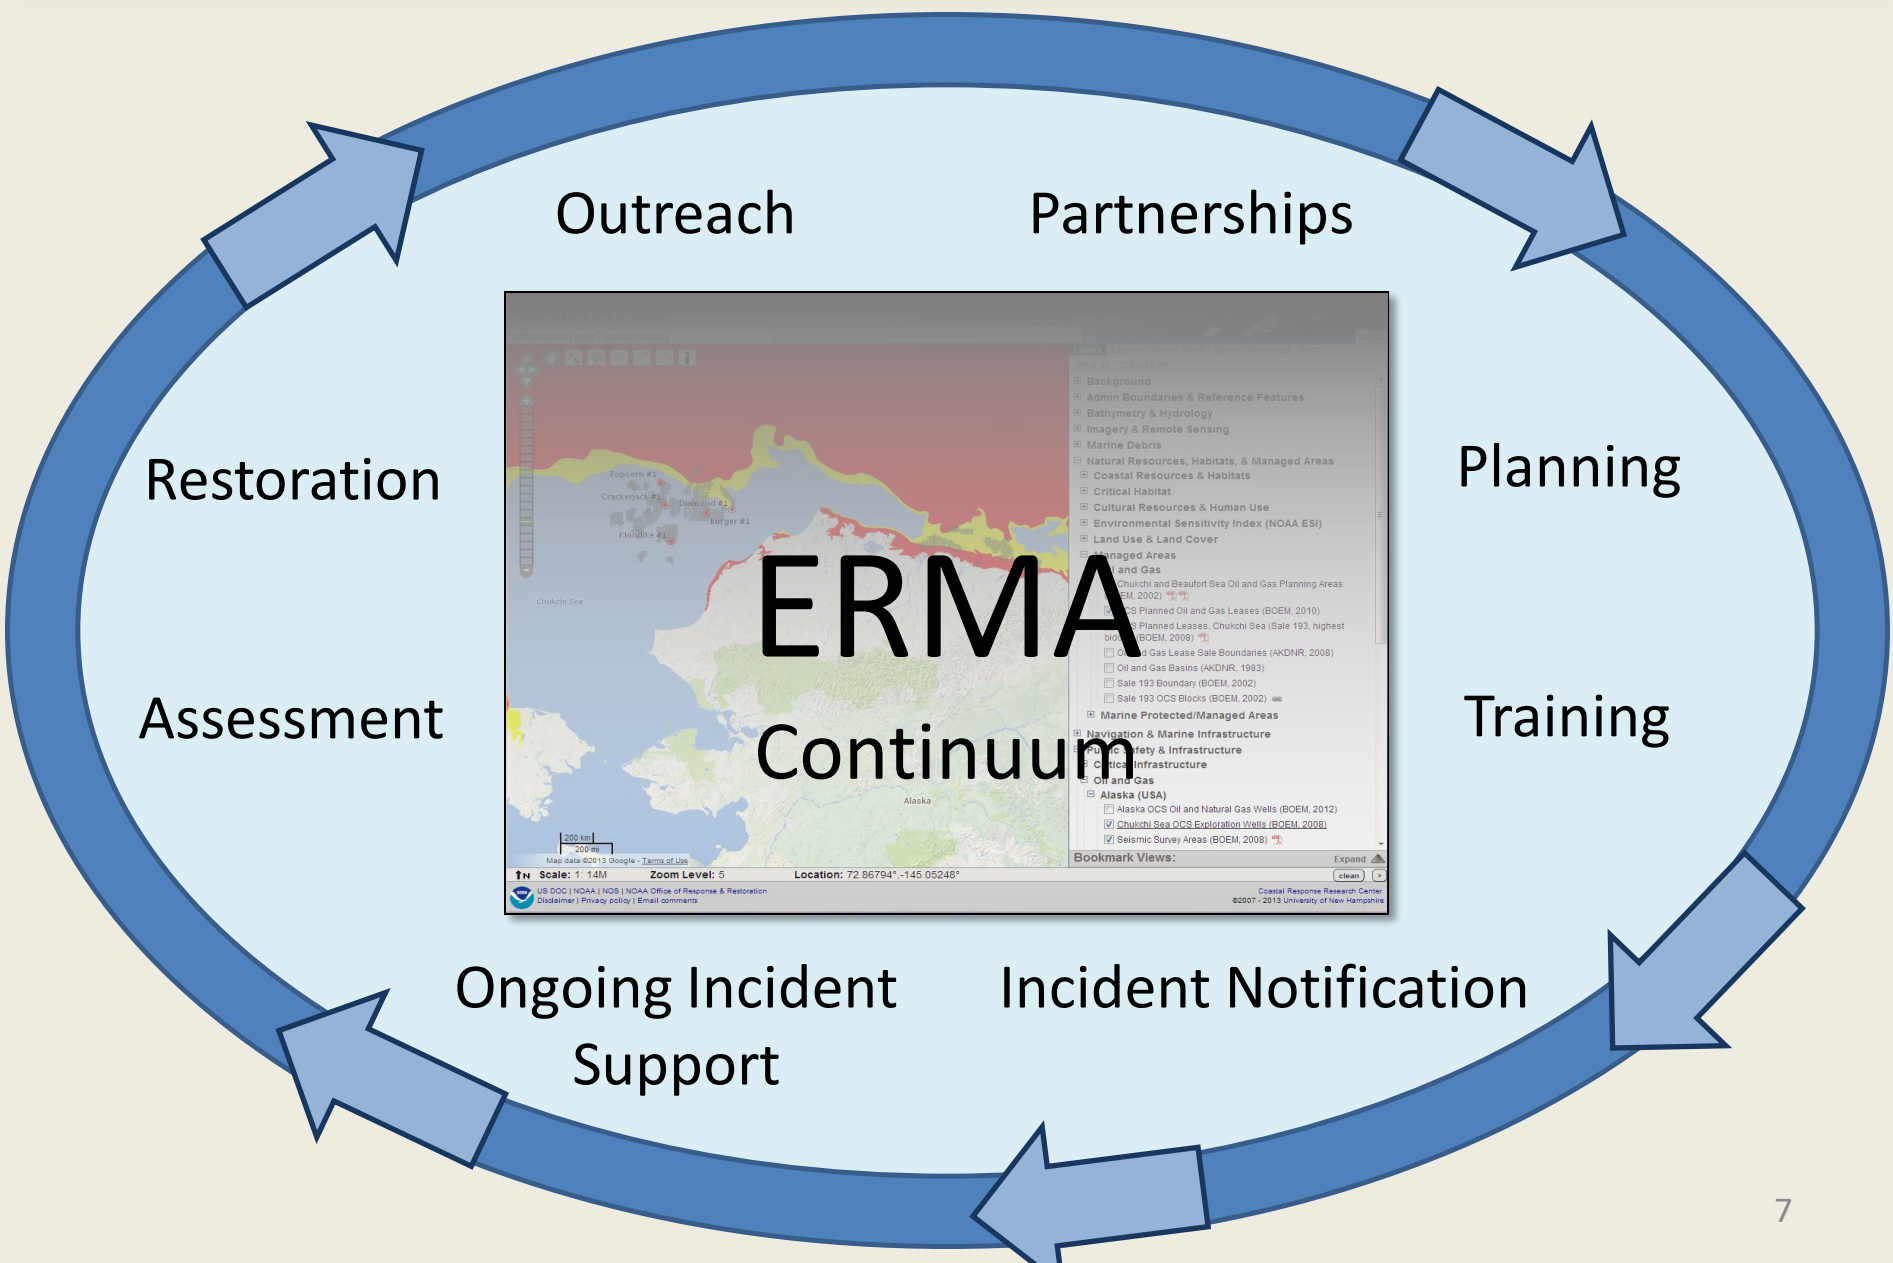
Outreach

Partnerships

Restoration

Planning

Assessment

Training

ERMA
Continuum

Background
Admin Boundaries & Reference Features
Bathymetry & Hydrology
Imagery & Remote Sensing
Marine Debris
Natural Resources, Habitats, & Managed Areas
Coastal Resources & Habitats
Critical Habitat
Cultural Resources & Human Use
Environmental Sensitivity Index (NOAA ESI)
Land Use & Land Cover
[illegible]anaged Areas
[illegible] and Gas
Chukchi and Beaufort Sea Oil and Gas Planning Areas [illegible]EM, 2002)
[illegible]CS Planned Oil and Gas Leases (BOEM, 2010)
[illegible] Planned Leases, Chukchi Sea (Sale 193, highest bid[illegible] (BOEM, 2008)
O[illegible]d Gas Lease Sale Boundaries (AKDNR, 2008)
Oil and Gas Basins (AKDNR, 1983)
Sale 193 Boundary (BOEM, 2002)
Sale 193 OCS Blocks (BOEM, 2002)
Marine Protected/Managed Areas
Navigation & Marine Infrastructure
Pub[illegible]fety & Infrastructure
Critica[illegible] Infrastructure
Oil and Gas
Alaska (USA)
Alaska OCS Oil and Natural Gas Wells (BOEM, 2012)
Chukchi Sea OCS Exploration Wells (BOEM, 2008)
Seismic Survey Areas (BOEM, 2008)
Bookmark Views:
Expand
Popcorn #1
Crackerjack #1
Diamond #1
Burger #1
Klondike #1
Chukchi Sea
Alaska
200 km
200 mi
Map data ©2013 Google - Terms of Use
Scale: 1: 14M
Zoom Level: 5
Location: 72.86794°,-145.05248°
clean
US DOC | NOAA | NOS | NOAA Office of Response & Restoration
Disclaimer | Privacy policy | Email comments
Coastal Response Research Center
©2007 - 2013 University of New Hampshire

Ongoing Incident Support

Incident Notification

7